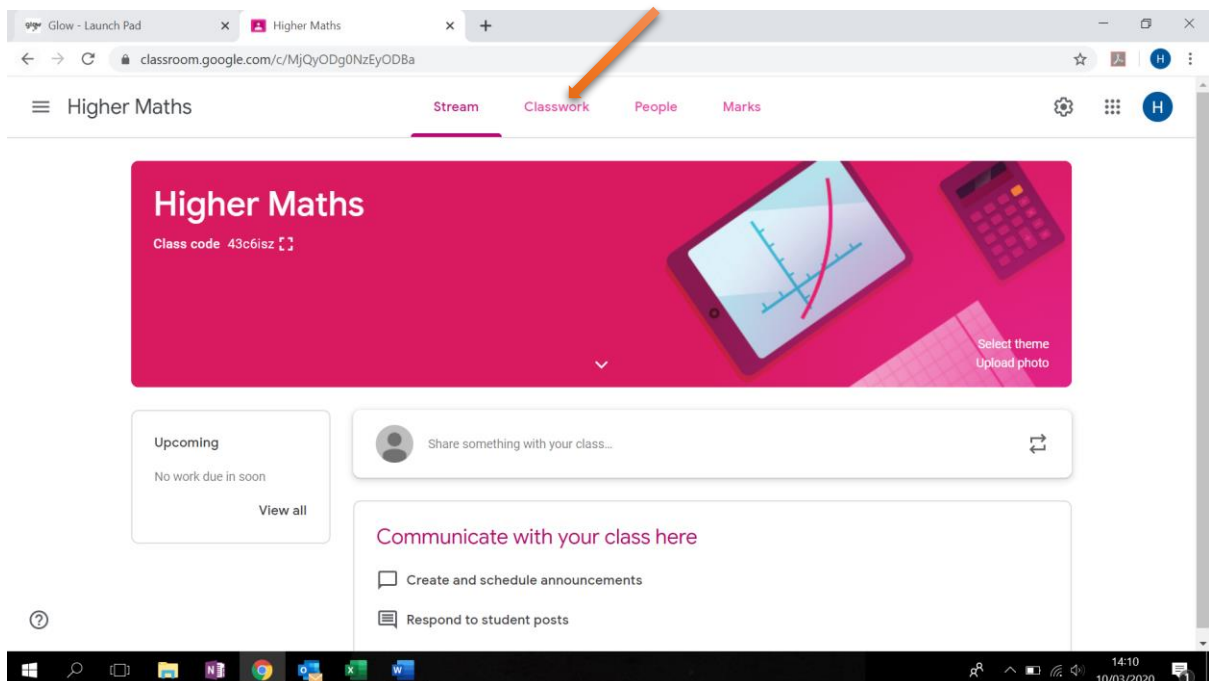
Glow - Launch Pad
Higher Maths
classroom.google.com/c/MjQyODg0NzEyODBa
H

Higher Maths
Stream
Classwork
People
Marks
H

Higher Maths
Class code 43c6isz

Select theme
Upload photo

Upcoming
No work due in soon
View all

Share something with your class...

Communicate with your class here
Create and schedule announcements
Respond to student posts

14:10
10/03/2020